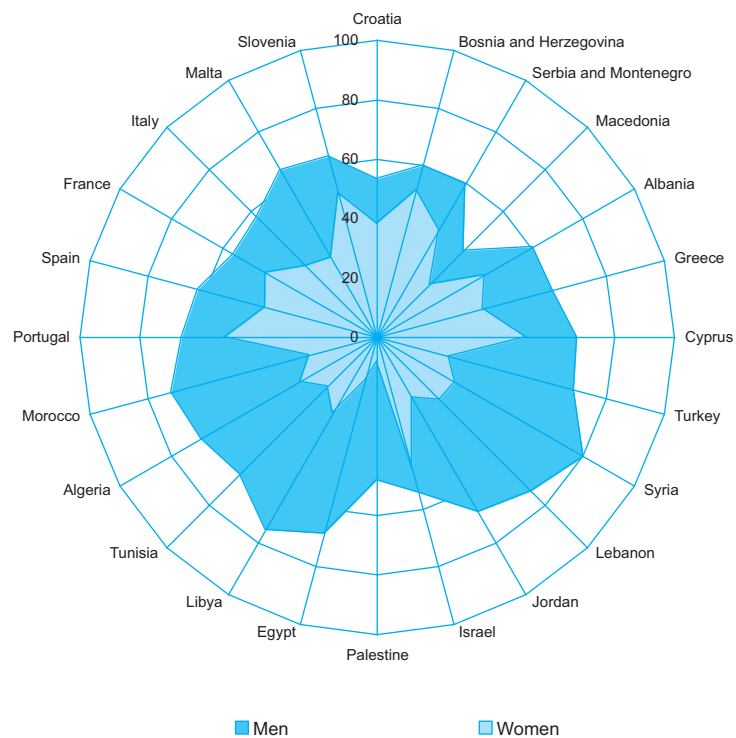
Croatia
Bosnia and Herzegovina
Serbia and Montenegro
Macedonia
Albania
Greece
Cyprus
Turkey
Syria
Lebanon
Jordan
Israel
Palestine
Egypt
Libya
Tunisia
Algeria
Morocco
Portugal
Spain
France
Italy
Malta
Slovenia

100
80
60
40
20
0

Men
Women